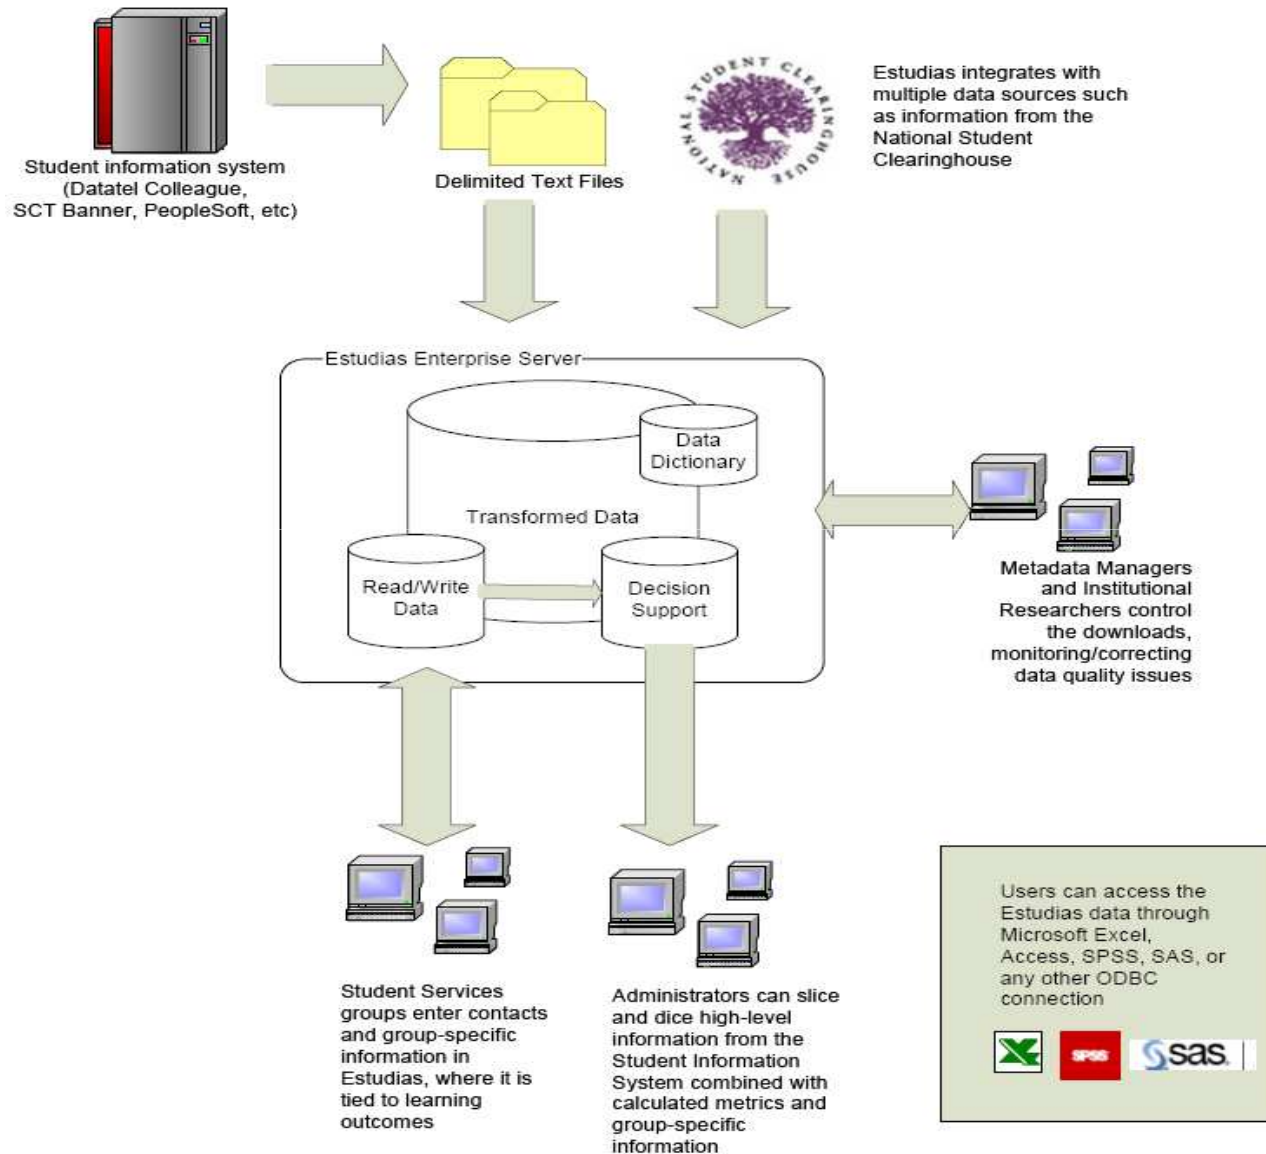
Student information system (Datatel Colleague, SCT Banner, PeopleSoft, etc)

Delimited Text Files

NATIONAL STUDENT CLEARINGHOUSE

Estudias integrates with multiple data sources such as information from the National Student Clearinghouse

Estudias Enterprise Server

Data Dictionary

Transformed Data

Read/Write Data

Decision Support

Metadata Managers and Institutional Researchers control the downloads, monitoring/correcting data quality issues

Student Services groups enter contacts and group-specific information in Estudias, where it is tied to learning outcomes

Administrators can slice and dice high-level information from the Student Information System combined with calculated metrics and group-specific information

Users can access the Estudias data through Microsoft Excel, Access, SPSS, SAS, or any other ODBC connection

SPSS

sas